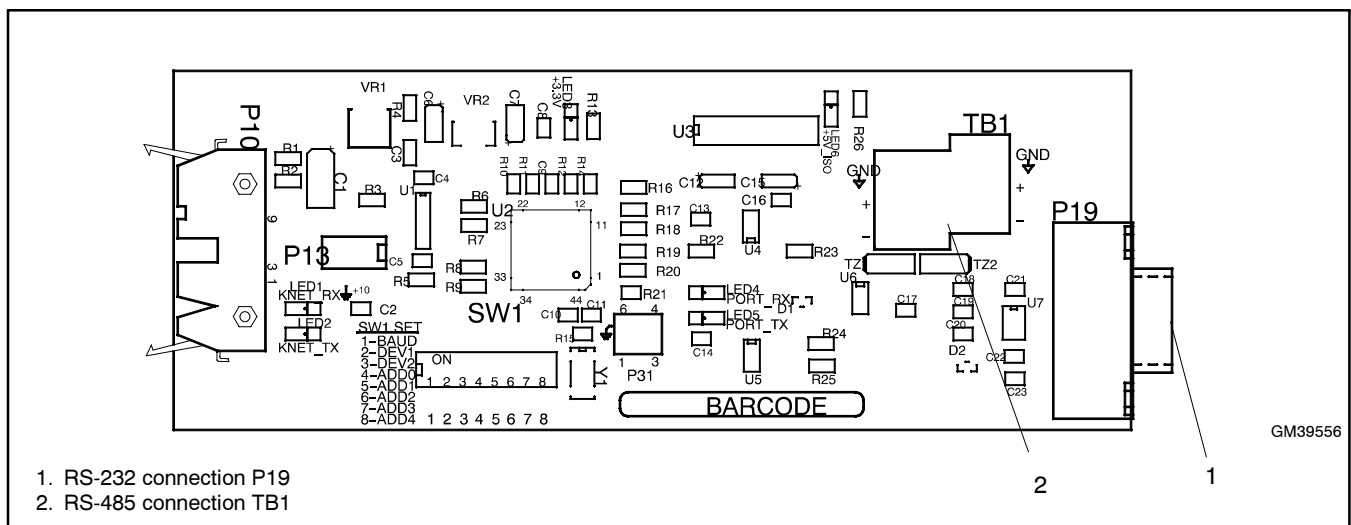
VR1
VR2
LED8 +3.3V
R13
U3
LED6 +5V ISO
R26
TB1
P10
R1
R2
R4
C6
C7
C8
C3
C1
R10 R11 C9 R12 R14
GND
GND
C4
R3
U1
R6
U2
22
12
C12
C15
R16
R17
R18
R19
R20
R21
C13
C16
R22
U4
R23
+
-
+
-
P19
9
23
R7
11
P13
C5
R5
3
1
R8
R9
33
1
TZ
TZ2
U6
C18
C21
C19
U7
C17
LED1
KNET
RX
+10
C2
LED2
KNET_TX
SW1
34
44
C10
C11
6
4
LED4
PORT_RX
D1
LED5
PORT_TX
R15
R24
C20
D2
C22
C23
SW1 SET
1-BAUD
2-DEV1
3-DEV2
4-ADD0
5-ADD1
6-ADD2
7-ADD3
8-ADD4
ON
1 2 3 4 5 6 7 8
1 2 3 4 5 6 7 8
Y1
1
3
P31
C14
U5
R25
BARCODE
GM39556

1. RS-232 connection P19
2. RS-485 connection TB1

2
1